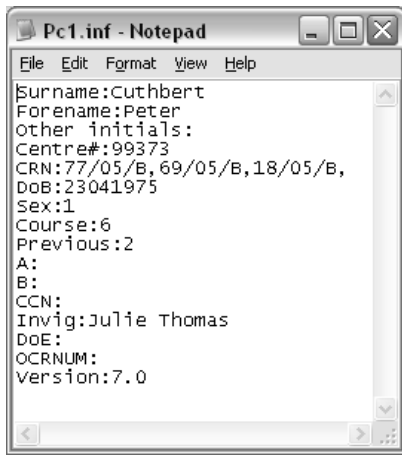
Pc1.inf - Notepad

File Edit Format View Help

Surname:Cuthbert
Forename:Peter
Other initials:
Centre#:99373
CRN:77/05/B,69/05/B,18/05/B,
DoB:23041975
Sex:1
Course:6
Previous:2
A:
B:
CCN:
Invig:Julie Thomas
DoE:
OCRNUM:
Version:7.0